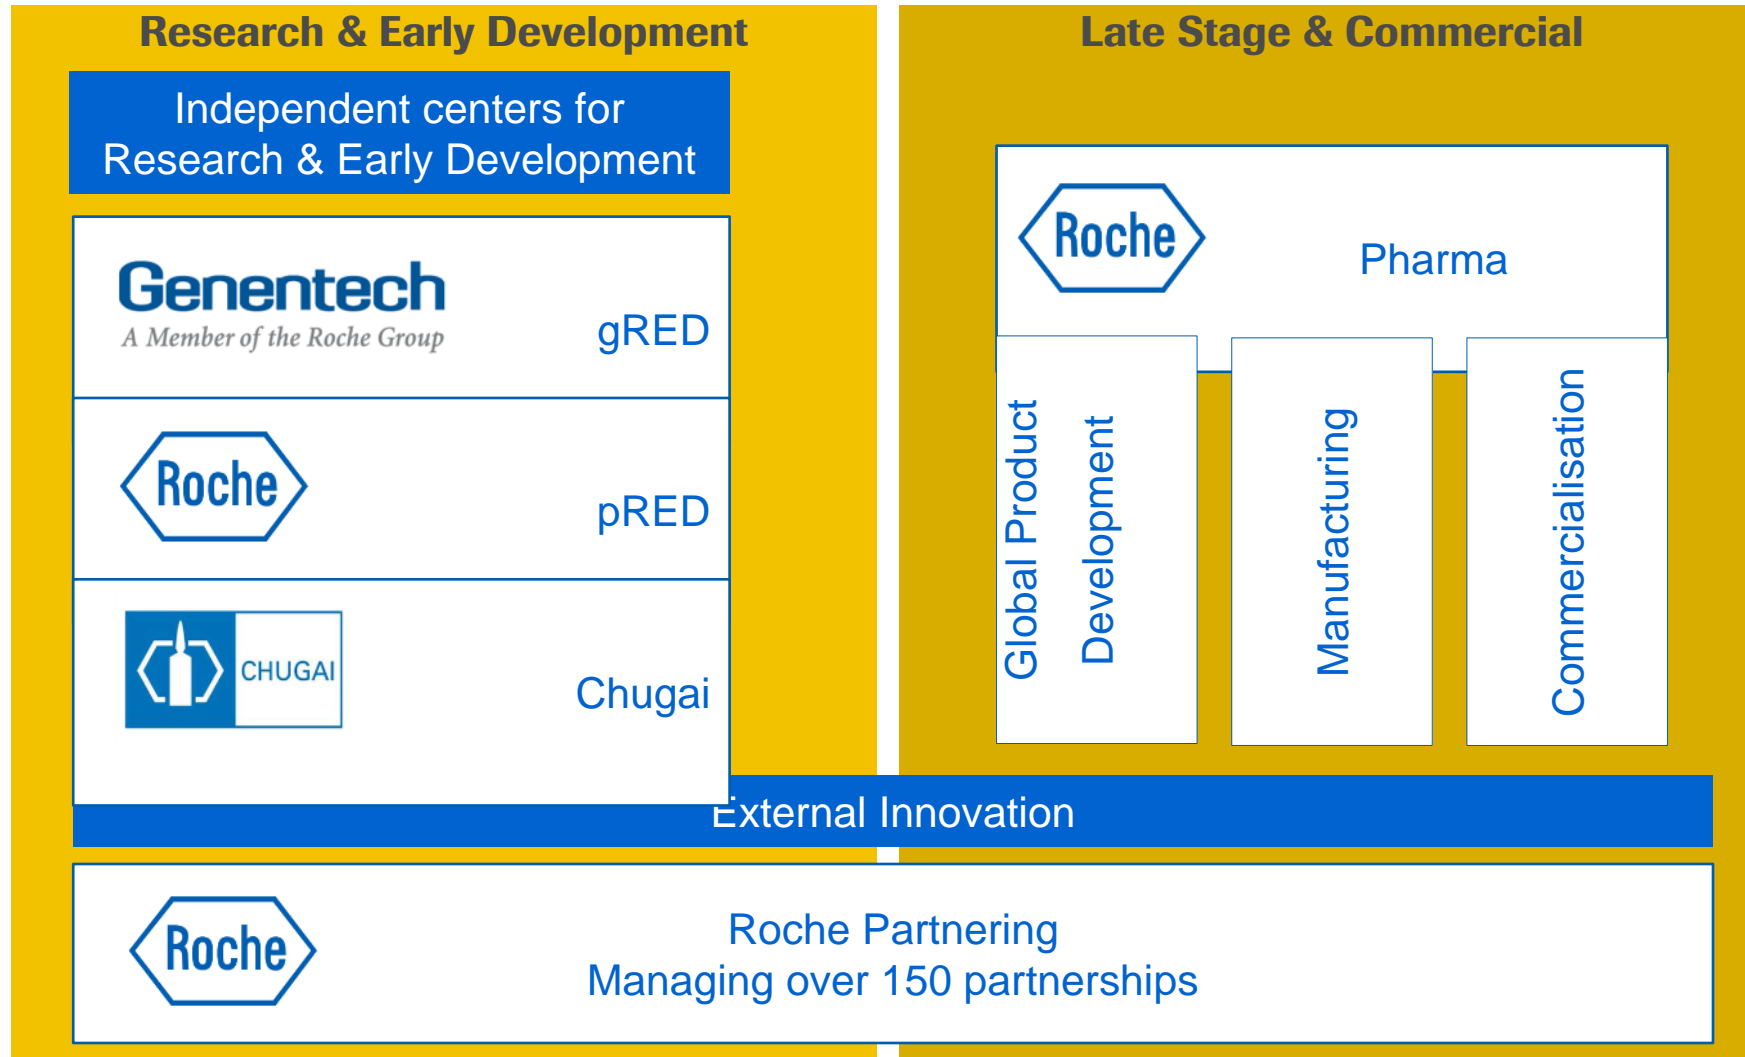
Research & Early Development

Independent centers for Research & Early Development

Genentech
A Member of the Roche Group

gRED

Roche

pRED

CHUGAI

Chugai

Late Stage & Commercial

Roche

Pharma

Global Product Development

Manufacturing

Commercialisation

External Innovation

Roche

Roche Partnering
Managing over 150 partnerships